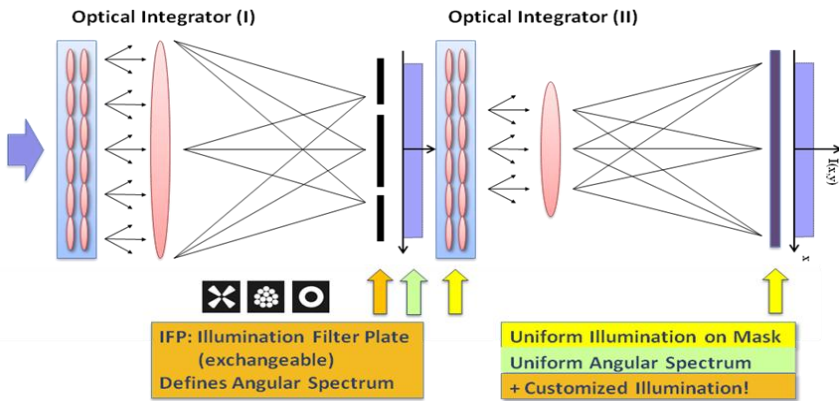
Optical Integrator (I)

Optical Integrator (II)

I(x,y)

x

IFP: Illumination Filter Plate (exchangeable)
Defines Angular Spectrum

Uniform Illumination on Mask

Uniform Angular Spectrum

+ Customized Illumination!